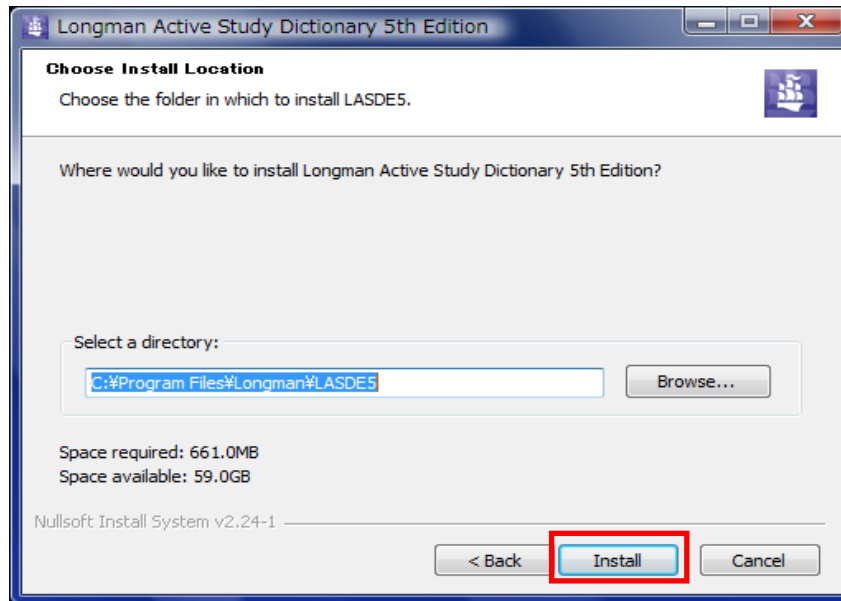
Longman Active Study Dictionary 5th Edition

Choose Install Location

Choose the folder in which to install LASDE5.

Where would you like to install Longman Active Study Dictionary 5th Edition?

Select a directory:

C:¥Program Files¥Longman¥LASDE5

Browse...

Space required: 661.0MB

Space available: 59.0GB

Nullsoft Install System v2.24-1

< Back

Install

Cancel